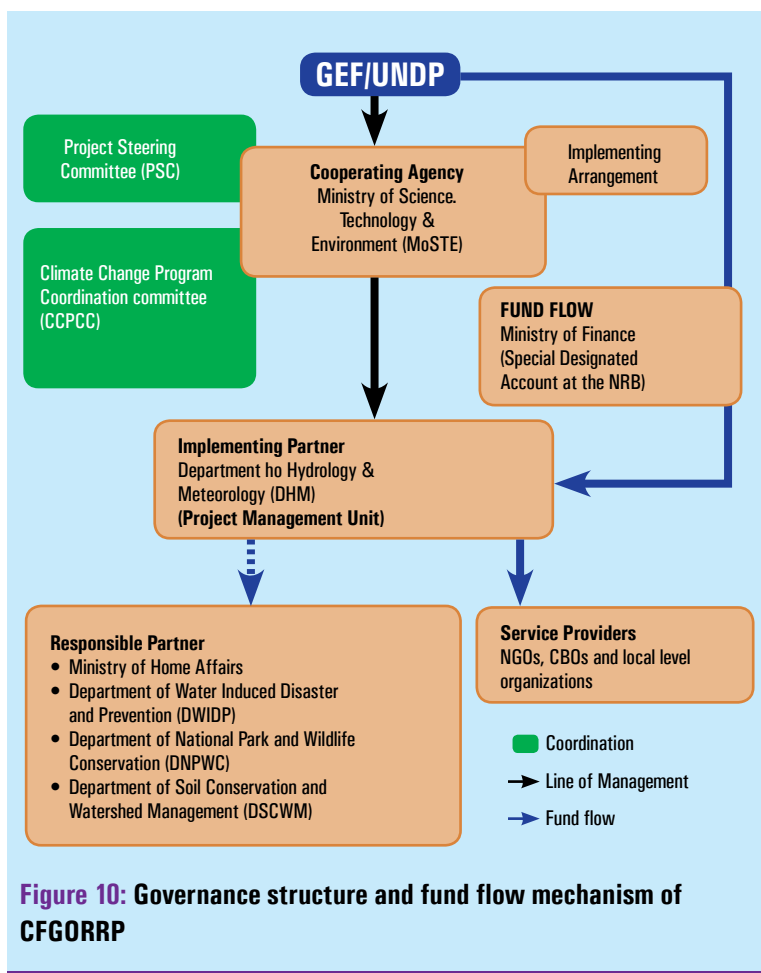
GEF/UNDP

Project Steering Committee (PSC)

Climate Change Program Coordination committee (CCPCC)

Cooperating Agency
Ministry of Science. Technology & Environment (MoSTE)

Implementing Arrangement

FUND FLOW
Ministry of Finance (Special Designated Account at the NRB)

Implementing Partner
Department ho Hydrology & Meteorology (DHM)
(Project Management Unit)

Responsible Partner
• Ministry of Home Affairs
• Department of Water Induced Disaster and Prevention (DWIDP)
• Department of National Park and Wildlife Conservation (DNPWC)
• Department of Soil Conservation and Watershed Management (DSCWM)

Service Providers
NGOs, CBOs and local level organizations

Coordination
Line of Management
Fund flow

Figure 10: Governance structure and fund flow mechanism of CFGORRP